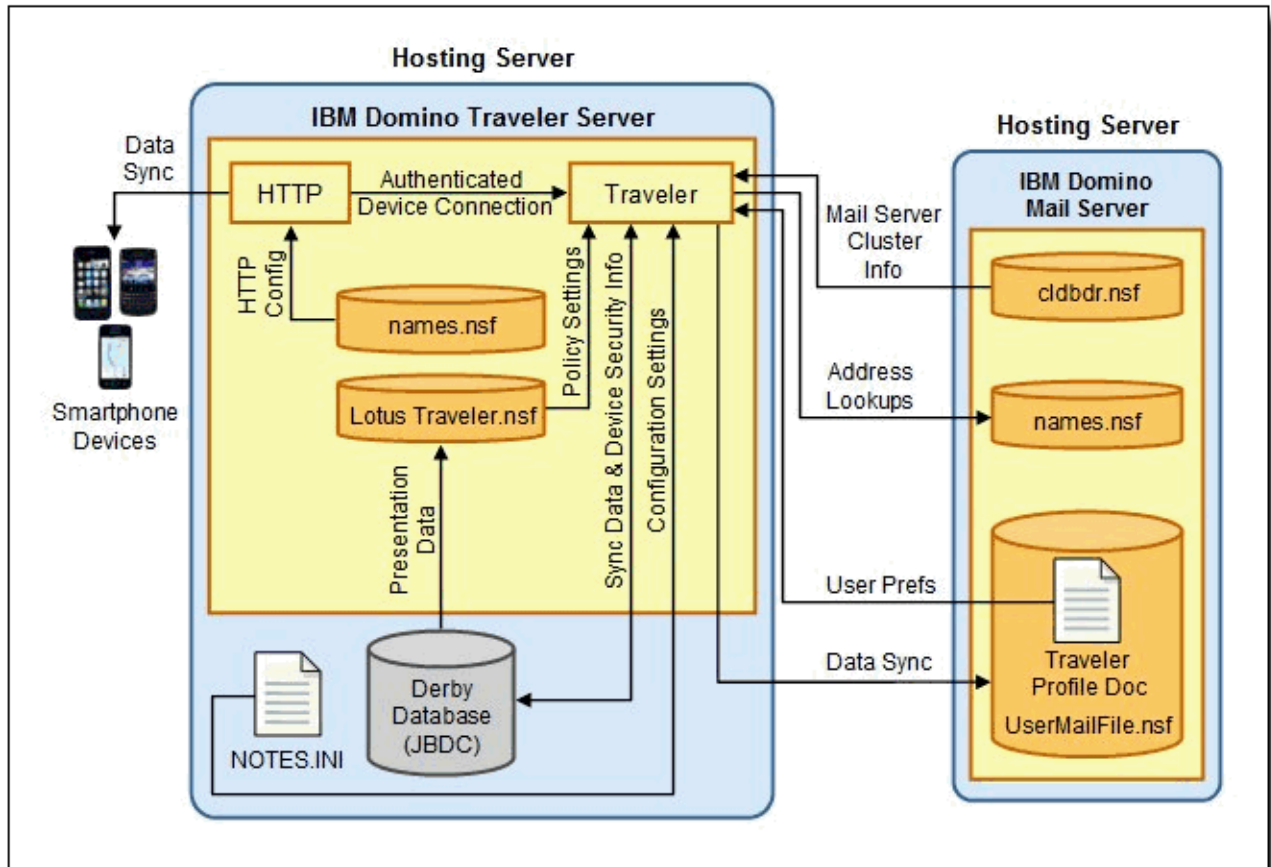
Hosting Server

IBM Domino Traveler Server

Data Sync

HTTP

Authenticated Device Connection

Traveler

HTTP Config

names.nsf

Policy Settings

Lotus Traveler.nsf

Sync Data & Device Security Info

Configuration Settings

Smartphone Devices

Presentation Data

Derby Database (JBDC)

NOTES.INI

Hosting Server

IBM Domino Mail Server

Mail Server Cluster Info

cldbdr.nsf

Address Lookups

names.nsf

User Prefs

Data Sync

Traveler Profile Doc

UserMailFile.nsf